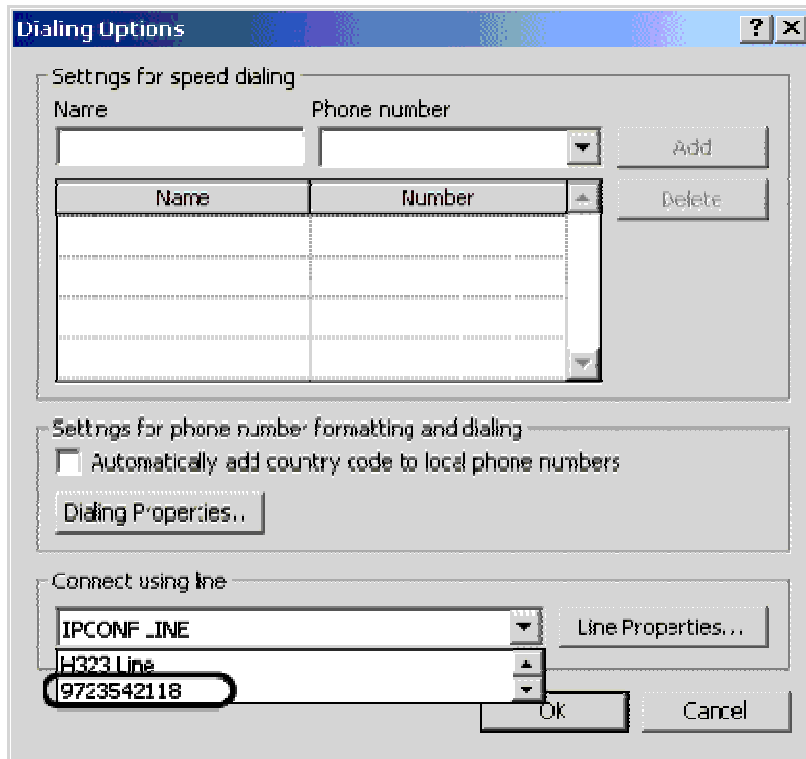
Dialing Options

?

Settings for speed dialing

Name

Phone number

Add

Delete

| Name | Number |
|---|---|
| | |
| | |
| | |
| | |

Settings for phone number formatting and dialing

Automatically add country code to local phone numbers

Dialing Properties...

Connect using line

IPCONF LINE

Line Properties...

H323 Line

9723542118

OK

Cancel